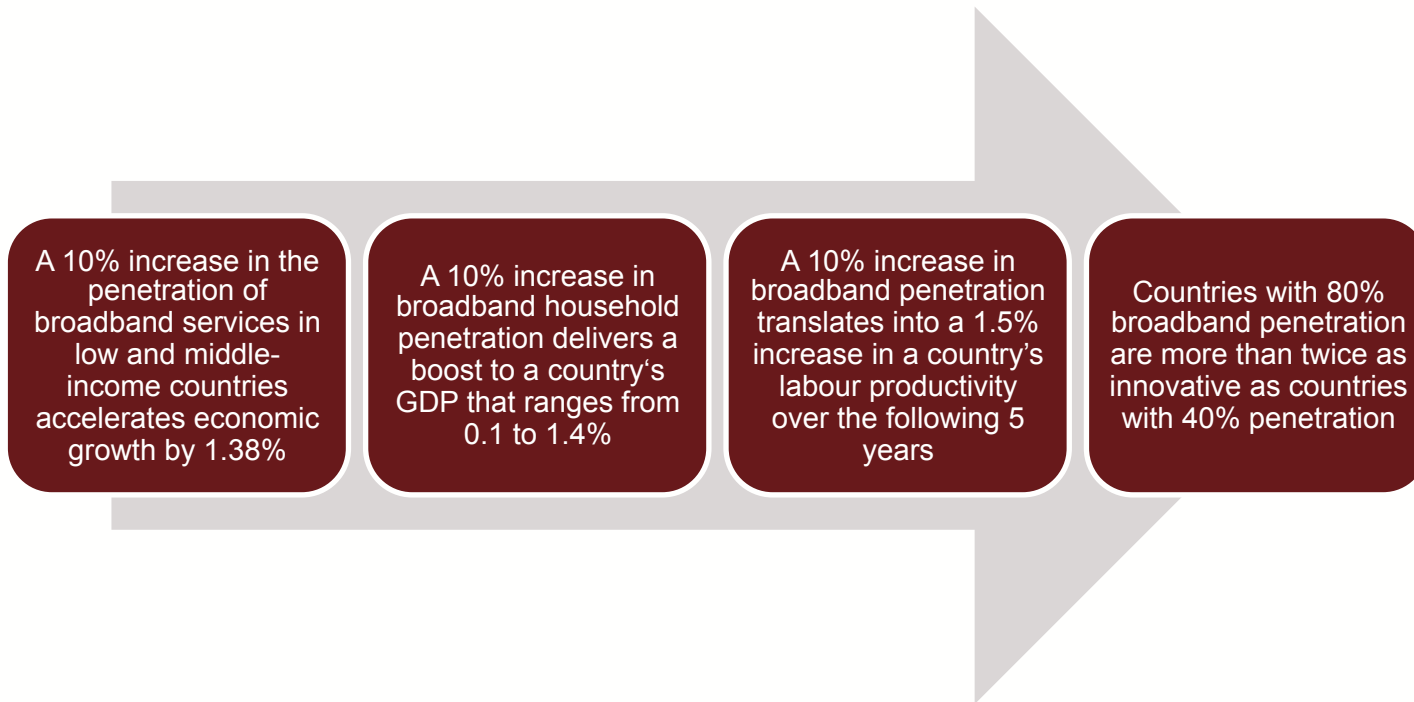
A 10% increase in the penetration of broadband services in low and middle-income countries accelerates economic growth by 1.38%

A 10% increase in broadband household penetration delivers a boost to a country‘s GDP that ranges from 0.1 to 1.4%

A 10% increase in broadband penetration translates into a 1.5% increase in a country’s labour productivity over the following 5 years

Countries with 80% broadband penetration are more than twice as innovative as countries with 40% penetration